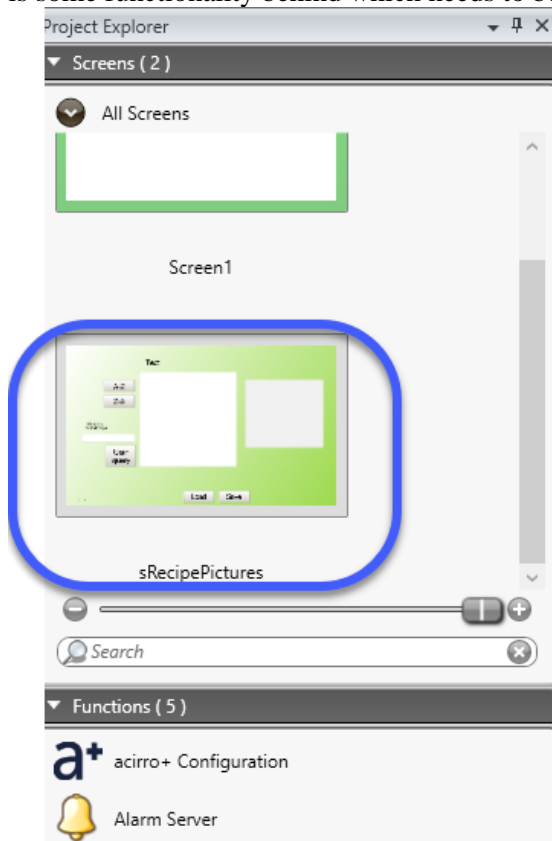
is some functionality behind which needs to be

Project Explorer

Screens ( 2 )

All Screens

Screen1

Text

A-Z

Z-A

User query

Load

Save

sRecipePictures

Search

Functions ( 5 )

acirro+ Configuration

Alarm Server